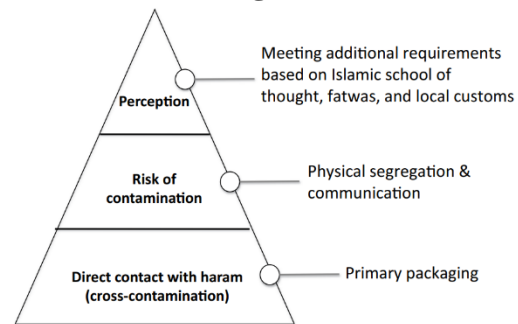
Perception

Meeting additional requirements based on Islamic school of thought, fatwas, and local customs

Risk of contamination

Physical segregation & communication

Direct contact with haram (cross-contamination)

Primary packaging